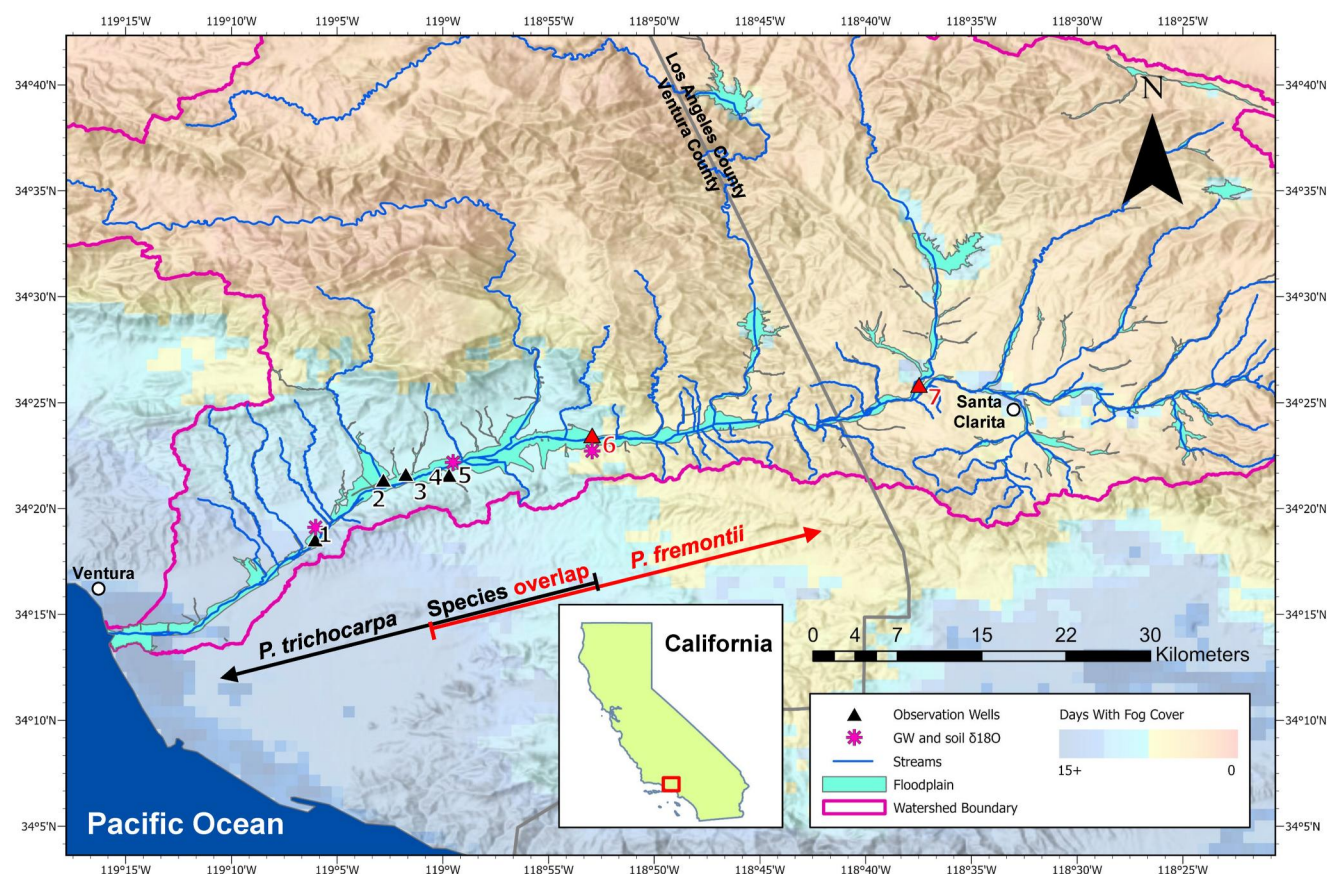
119°15'W 119°10'W 119°5'W 119°0'W 118°55'W 118°50'W 118°45'W 118°40'W 118°35'W 118°30'W 118°25'W

34°40'N 34°35'N 34°30'N 34°25'N 34°20'N 34°15'N 34°10'N 34°5'N

Los Angeles County
Ventura County

N

Santa Clarita

Ventura

1 2 3 4 5 6 7

P. fremontii

Species overlap

P. trichocarpa

California

0 4 7 15 22 30 Kilometers

Pacific Ocean

Observation Wells
GW and soil δ18O
Streams
Floodplain
Watershed Boundary

Days With Fog Cover
15+ 0